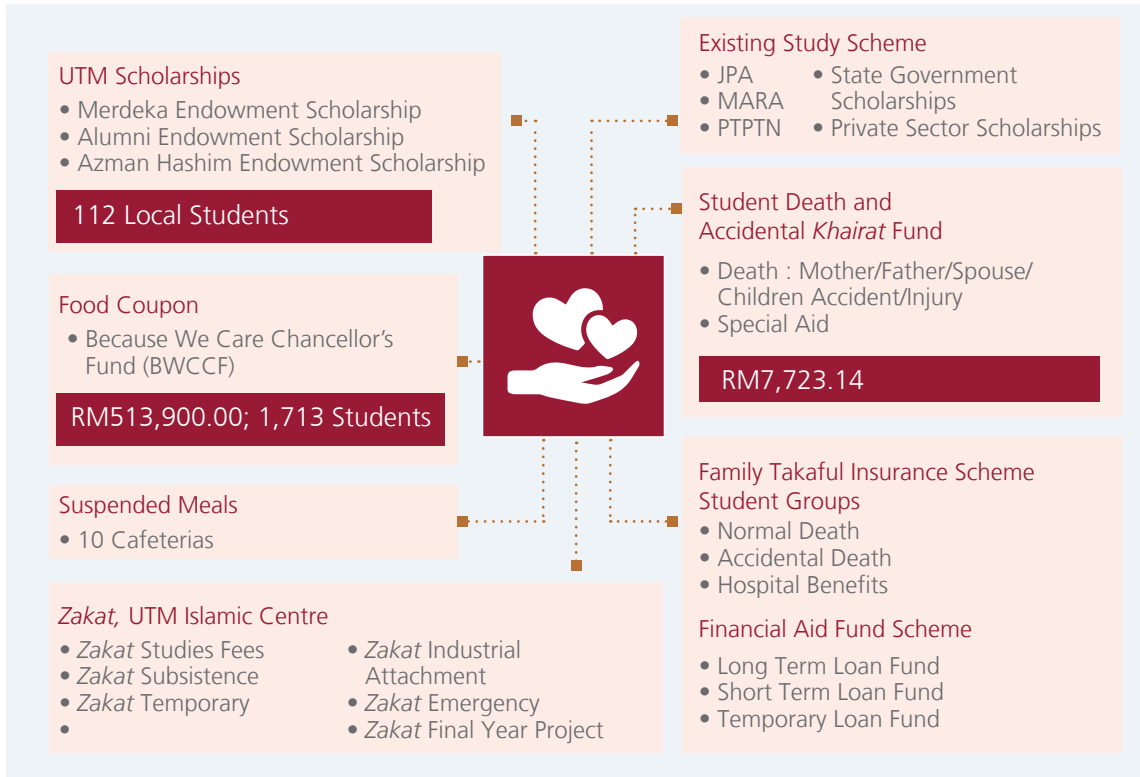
UTM Scholarships
• Merdeka Endowment Scholarship
• Alumni Endowment Scholarship
• Azman Hashim Endowment Scholarship

112 Local Students

Existing Study Scheme
• JPA
• MARA
• PTPTN
• State Government Scholarships
• Private Sector Scholarships

Student Death and Accidental *Khairat* Fund
• Death : Mother/Father/Spouse/ Children Accident/Injury
• Special Aid

RM7,723.14

Food Coupon
• Because We Care Chancellor's Fund (BWCCF)

RM513,900.00; 1,713 Students

Suspended Meals
• 10 Cafeterias

Family Takaful Insurance Scheme Student Groups
• Normal Death
• Accidental Death
• Hospital Benefits

Financial Aid Fund Scheme
• Long Term Loan Fund
• Short Term Loan Fund
• Temporary Loan Fund

*Zakat,* UTM Islamic Centre
• *Zakat* Studies Fees
• *Zakat* Subsistence
• *Zakat* Temporary
•
• *Zakat* Industrial Attachment
• *Zakat* Emergency
• *Zakat* Final Year Project